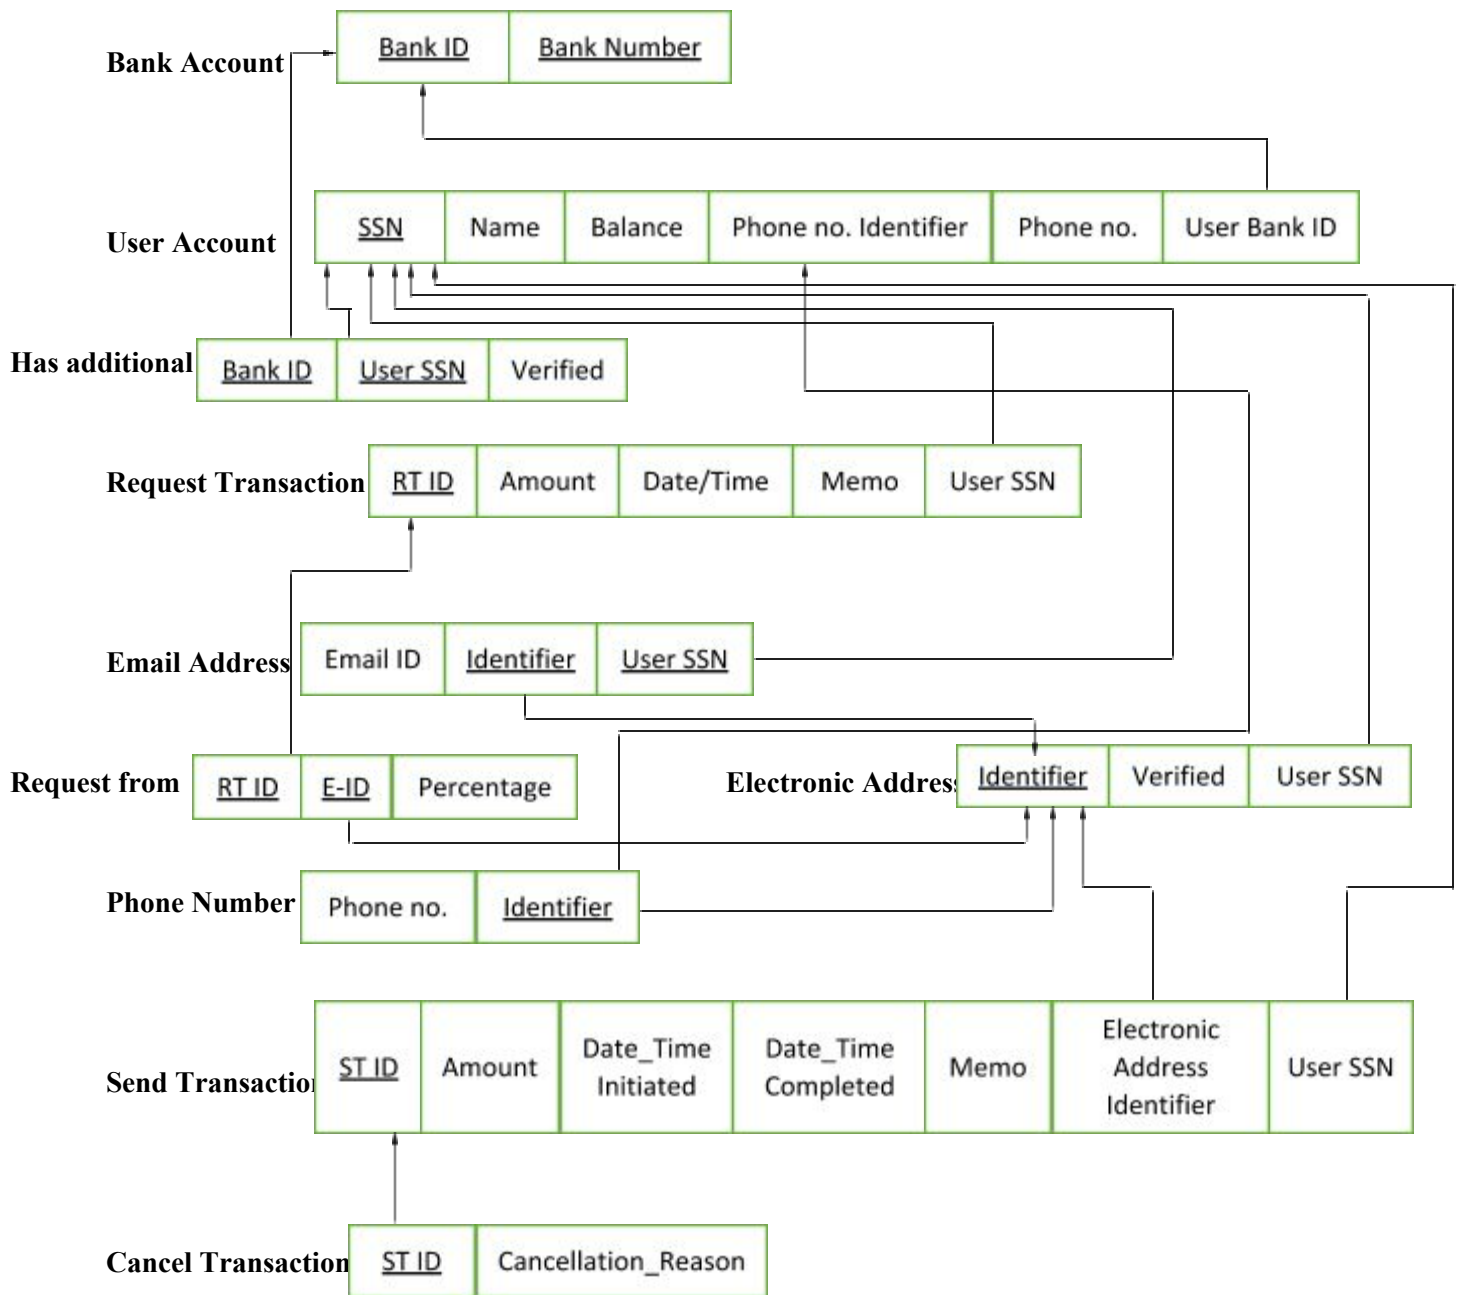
Bank Account

| Bank ID | Bank Number |
|---|---|

User Account

| SSN | Name | Balance | Phone no. Identifier | Phone no. | User Bank ID |
|---|---|---|---|---|---|

Has additional

| Bank ID | User SSN | Verified |
|---|---|---|

Request Transaction

| RT ID | Amount | Date/Time | Memo | User SSN |
|---|---|---|---|---|

Email Address

| Email ID | Identifier | User SSN |
|---|---|---|

Request from

| RT ID | E-ID | Percentage |
|---|---|---|

Electronic Addres

| Identifier | Verified | User SSN |
|---|---|---|

Phone Number

| Phone no. | Identifier |
|---|---|

Send Transactio

| ST ID | Amount | Date_Time Initiated | Date_Time Completed | Memo | Electronic Address Identifier | User SSN |
|---|---|---|---|---|---|---|

Cancel Transaction

| ST ID | Cancellation_Reason |
|---|---|